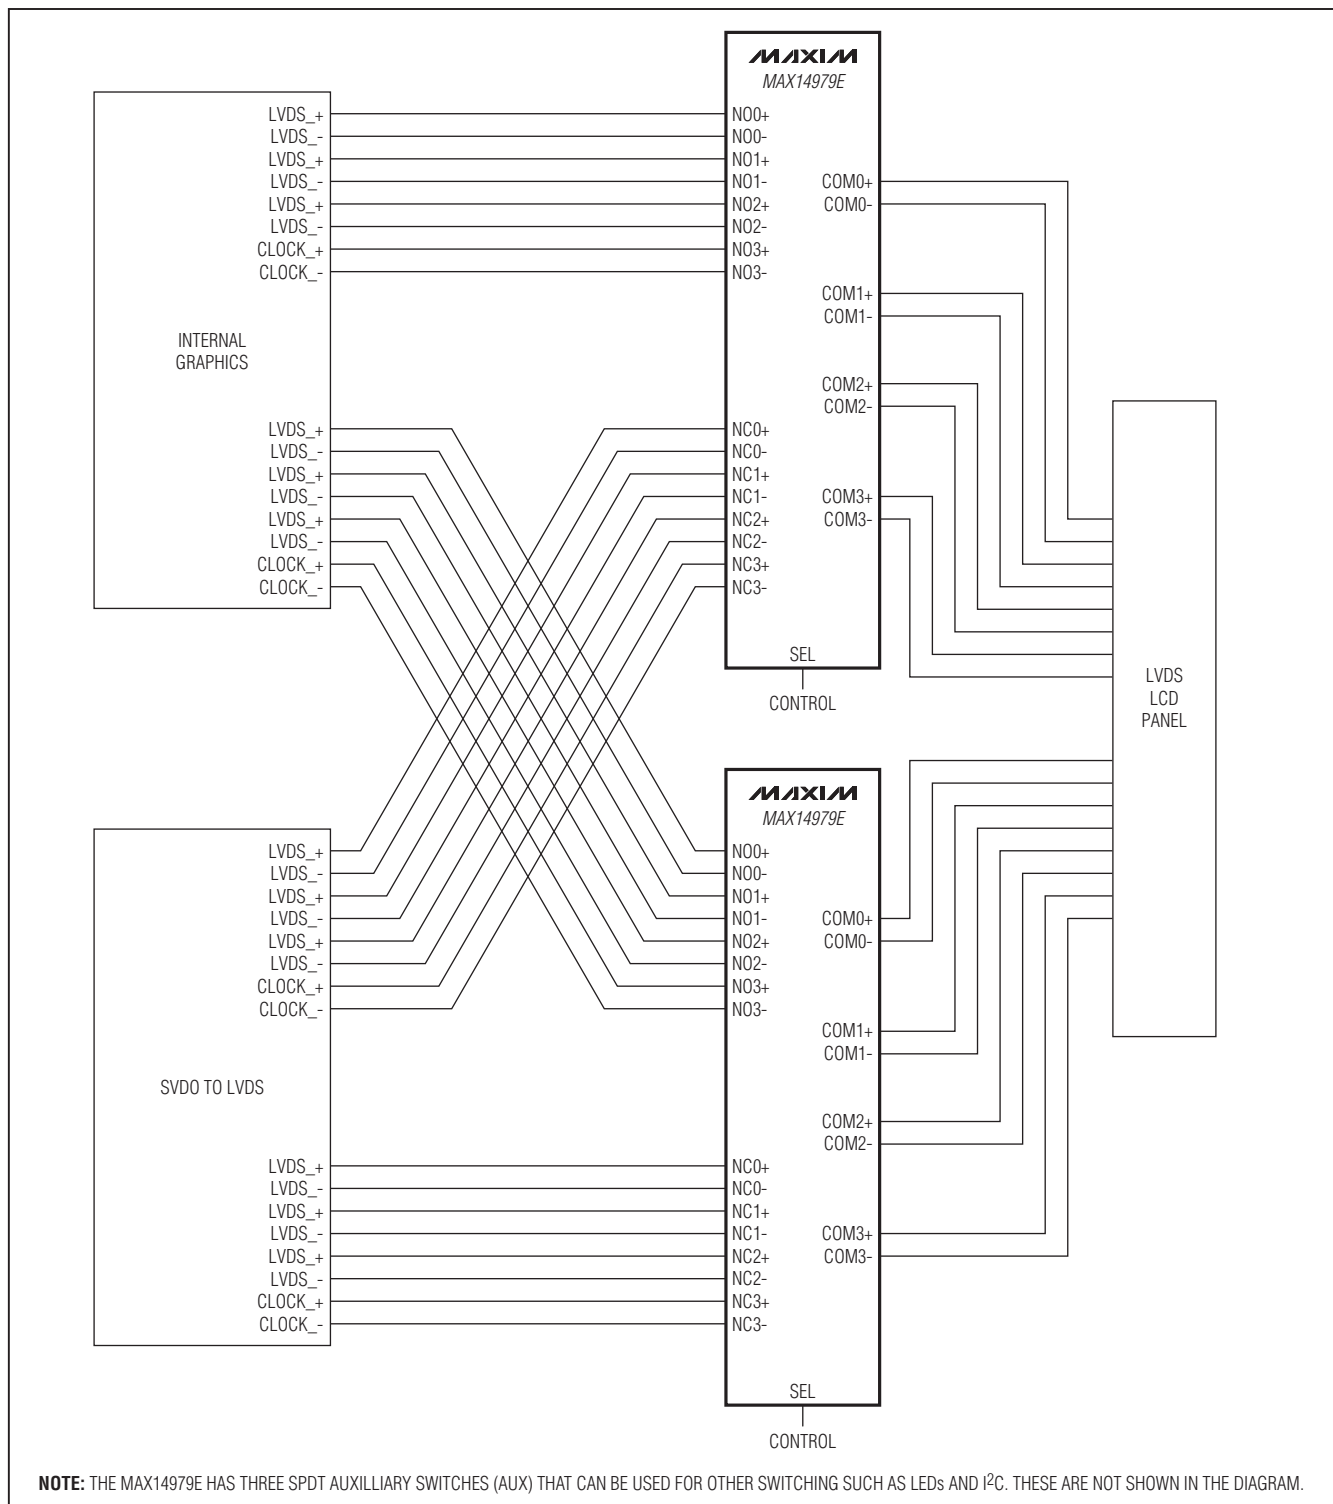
MAXIM
MAX14979E

LVDS_+
LVDS_-
LVDS_+
LVDS_-
LVDS_+
LVDS_-
CLOCK_+
CLOCK_-

NO0+
NO0-
NO1+
NO1-
NO2+
NO2-
NO3+
NO3-

COM0+
COM0-
COM1+
COM1-
COM2+
COM2-
COM3+
COM3-

INTERNAL GRAPHICS

LVDS_+
LVDS_-
LVDS_+
LVDS_-
LVDS_+
LVDS_-
CLOCK_+
CLOCK_-

NC0+
NC0-
NC1+
NC1-
NC2+
NC2-
NC3+
NC3-

SEL
CONTROL

LVDS LCD PANEL

MAXIM
MAX14979E

LVDS_+
LVDS_-
LVDS_+
LVDS_-
LVDS_+
LVDS_-
CLOCK_+
CLOCK_-

NO0+
NO0-
NO1+
NO1-
NO2+
NO2-
NO3+
NO3-

COM0+
COM0-
COM1+
COM1-
COM2+
COM2-
COM3+
COM3-

SVDO TO LVDS

LVDS_+
LVDS_-
LVDS_+
LVDS_-
LVDS_+
LVDS_-
CLOCK_+
CLOCK_-

NC0+
NC0-
NC1+
NC1-
NC2+
NC2-
NC3+
NC3-

SEL
CONTROL

NOTE: THE MAX14979E HAS THREE SPDT AUXILLIARY SWITCHES (AUX) THAT CAN BE USED FOR OTHER SWITCHING SUCH AS LEDs AND $I^2C$. THESE ARE NOT SHOWN IN THE DIAGRAM.